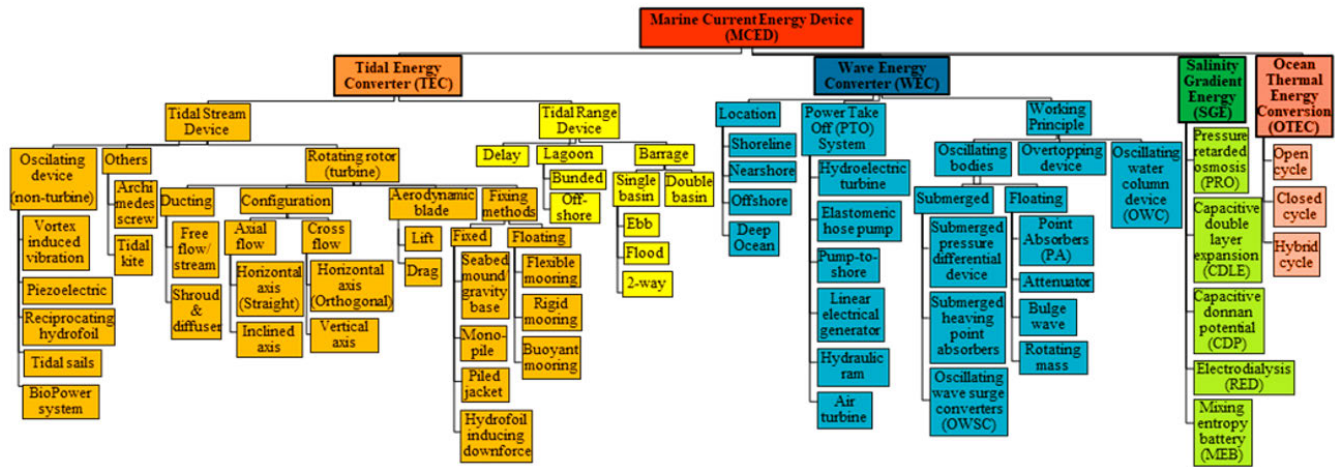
Marine Current Energy Device (MCED)

Tidal Energy Converter (TEC)

Tidal Stream Device

Oscilating device (non-turbine)

Vortex induced vibration

Piezoelectric

Reciprocating hydrofoil

Tidal sails

BioPower system

Others

Archimedes screw

Tidal kite

Rotating rotor (turbine)

Ducting

Free flow/ stream

Shroud & diffuser

Configuration

Axial flow

Horizontal axis (Straight)

Inclined axis

Cross flow

Horizontal axis (Orthogonal)

Vertical axis

Aerodynamic blade

Lift

Drag

Fixing methods

Fixed

Seabed mound gravity base

Mono-pile

Piled jacket

Hydrofoil inducing downforce

Floating

Flexible mooring

Rigid mooring

Buoyant mooring

Tidal Range Device

Delay

Lagoon

Bunded

Off-shore

Barrage

Single basin

Ebb

Flood

2-way

Double basin

Wave Energy Converter (WEC)

Location

Shoreline

Nearshore

Offshore

Deep Ocean

Power Take Off (PTO) System

Hydroelectric turbine

Elastomeric hose pump

Pump-to-shore

Linear electrical generator

Hydraulic ram

Air turbine

Working Principle

Oscillating bodies

Submerged

Submerged pressure differential device

Submerged heaving point absorbers

Oscillating wave surge converters (OWSC)

Floating

Point Absorbers (PA)

Attenuator

Bulge wave

Rotating mass

Overtopping device

Oscillating water column device (OWC)

Salinity Gradient Energy (SGE)

Pressure retarded osmosis (PRO)

Capacitive double layer expansion (CDLE)

Capacitive donnan potential (CDP)

Electrodialysis (RED)

Mixing entropy battery (MEB)

Ocean Thermal Energy Conversion (OTEC)

Open cycle

Closed cycle

Hybrid cycle